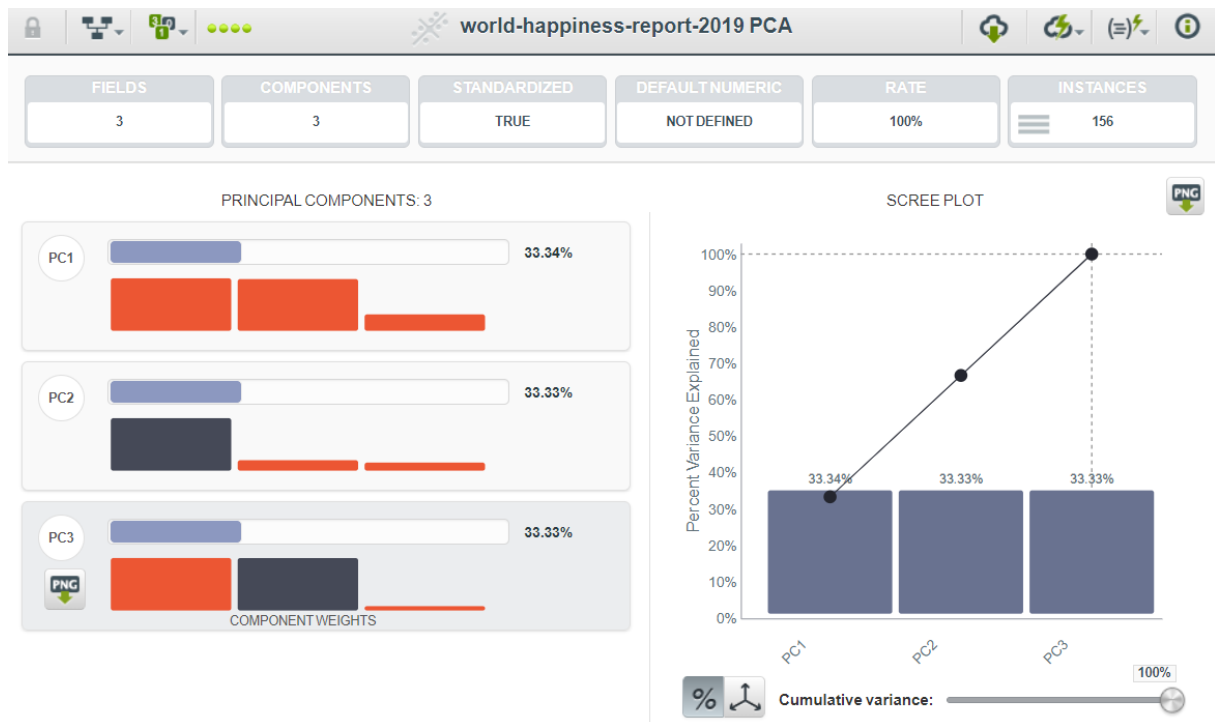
world-happiness-report-2019 PCA

| FIELDS | COMPONENTS | STANDARDIZED | DEFAULT NUMERIC | RATE | INSTANCES |
|---|---|---|---|---|---|
| 3 | 3 | TRUE | NOT DEFINED | 100% | 156 |

PRINCIPAL COMPONENTS: 3

PC1 33.34%

PC2 33.33%

PC3 33.33%

PNG

COMPONENT WEIGHTS

SCREE PLOT

PNG

Percent Variance Explained

100%
90%
80%
70%
60%
50%
40%
30%
20%
10%
0%

33.34% 33.33% 33.33%

PC1 PC2 PC3

%

Cumulative variance:

100%